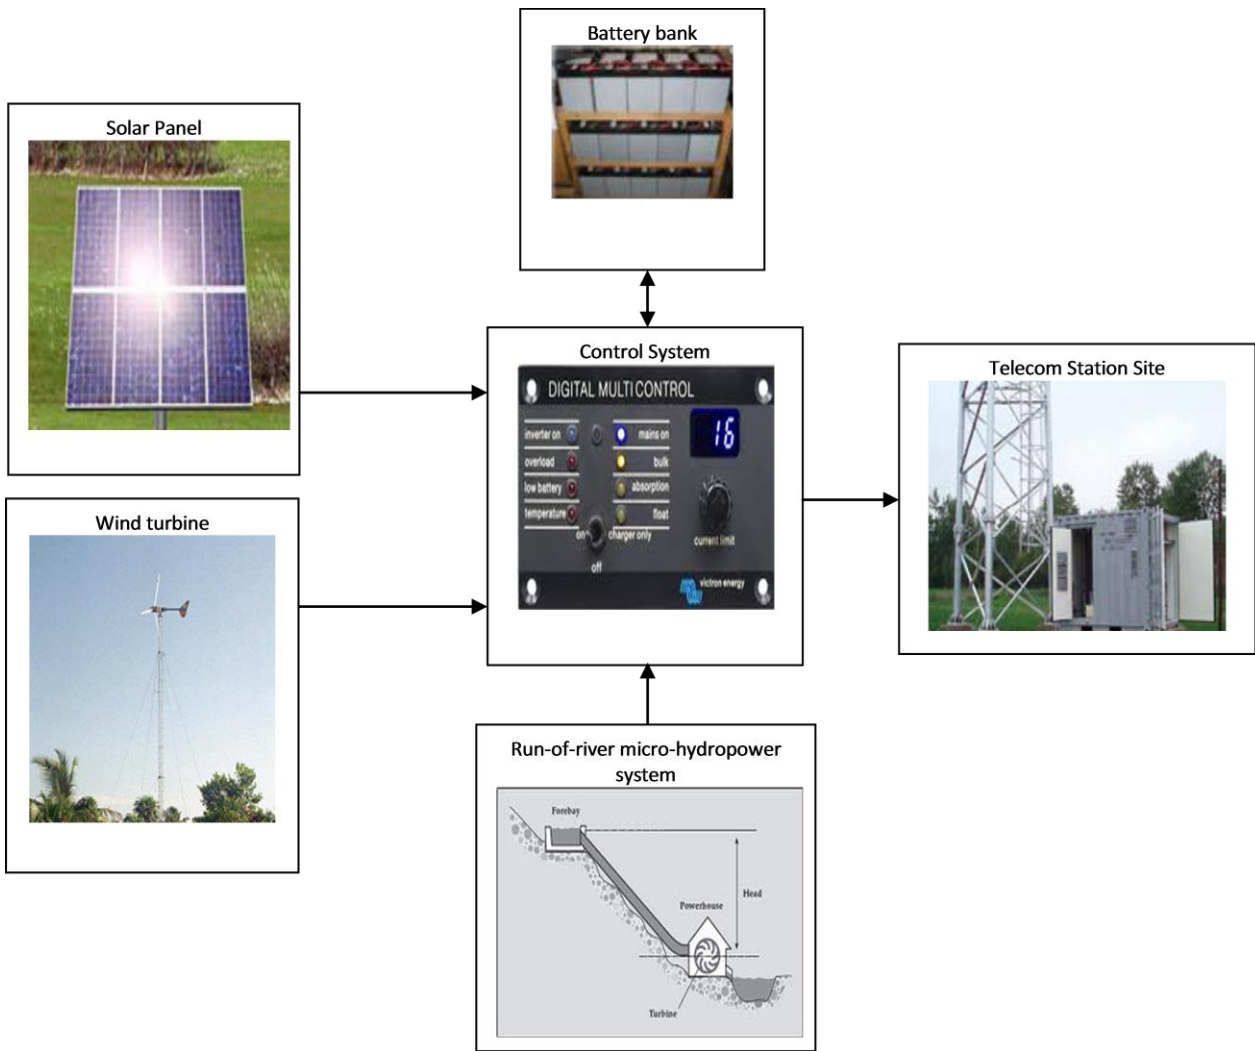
Battery bank

Solar Panel

Control System

DIGITAL MULTI CONTROL

inverter on
overload
low battery
temperature
mains on
bulk
absorption
float
16
on
off
charger only
current limit
victron energy

Telecom Station Site

Wind turbine

Run-of-river micro-hydropower system

Forebay
Head
Powerhouse
Turbine